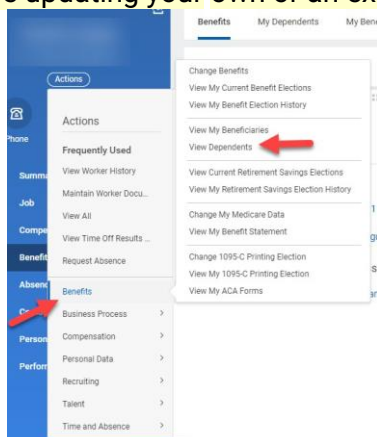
updating your own or an ex

Actions

Phone

Summ

Job

Compe

Benefit

Absen

Co

Person

Perfor

Actions

Frequently Used

View Worker History

Maintain Worker Docu...

View All

View Time Off Results ...

Request Absence

Benefits

Business Process

Compensation

Personal Data

Recruiting

Talent

Time and Absence

Benefits My Dependents My Bene

Change Benefits

View My Current Benefit Elections

View My Benefit Election History

View My Beneficiaries

View Dependents

View Current Retirement Savings Elections

View My Retirement Savings Election History

Change My Medicare Data

View My Benefit Statement

Change 1095-C Printing Election

View My 1095-C Printing Election

View My ACA Forms